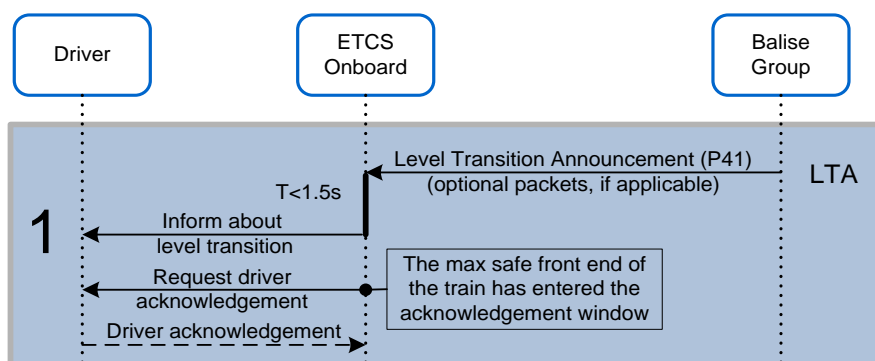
Driver

ETCS Onboard

Balise Group

Level Transition Announcement (P41) (optional packets, if applicable)

LTA

T<1.5s

1

Inform about level transition

Request driver acknowledgement

The max safe front end of the train has entered the acknowledgement window

Driver acknowledgement